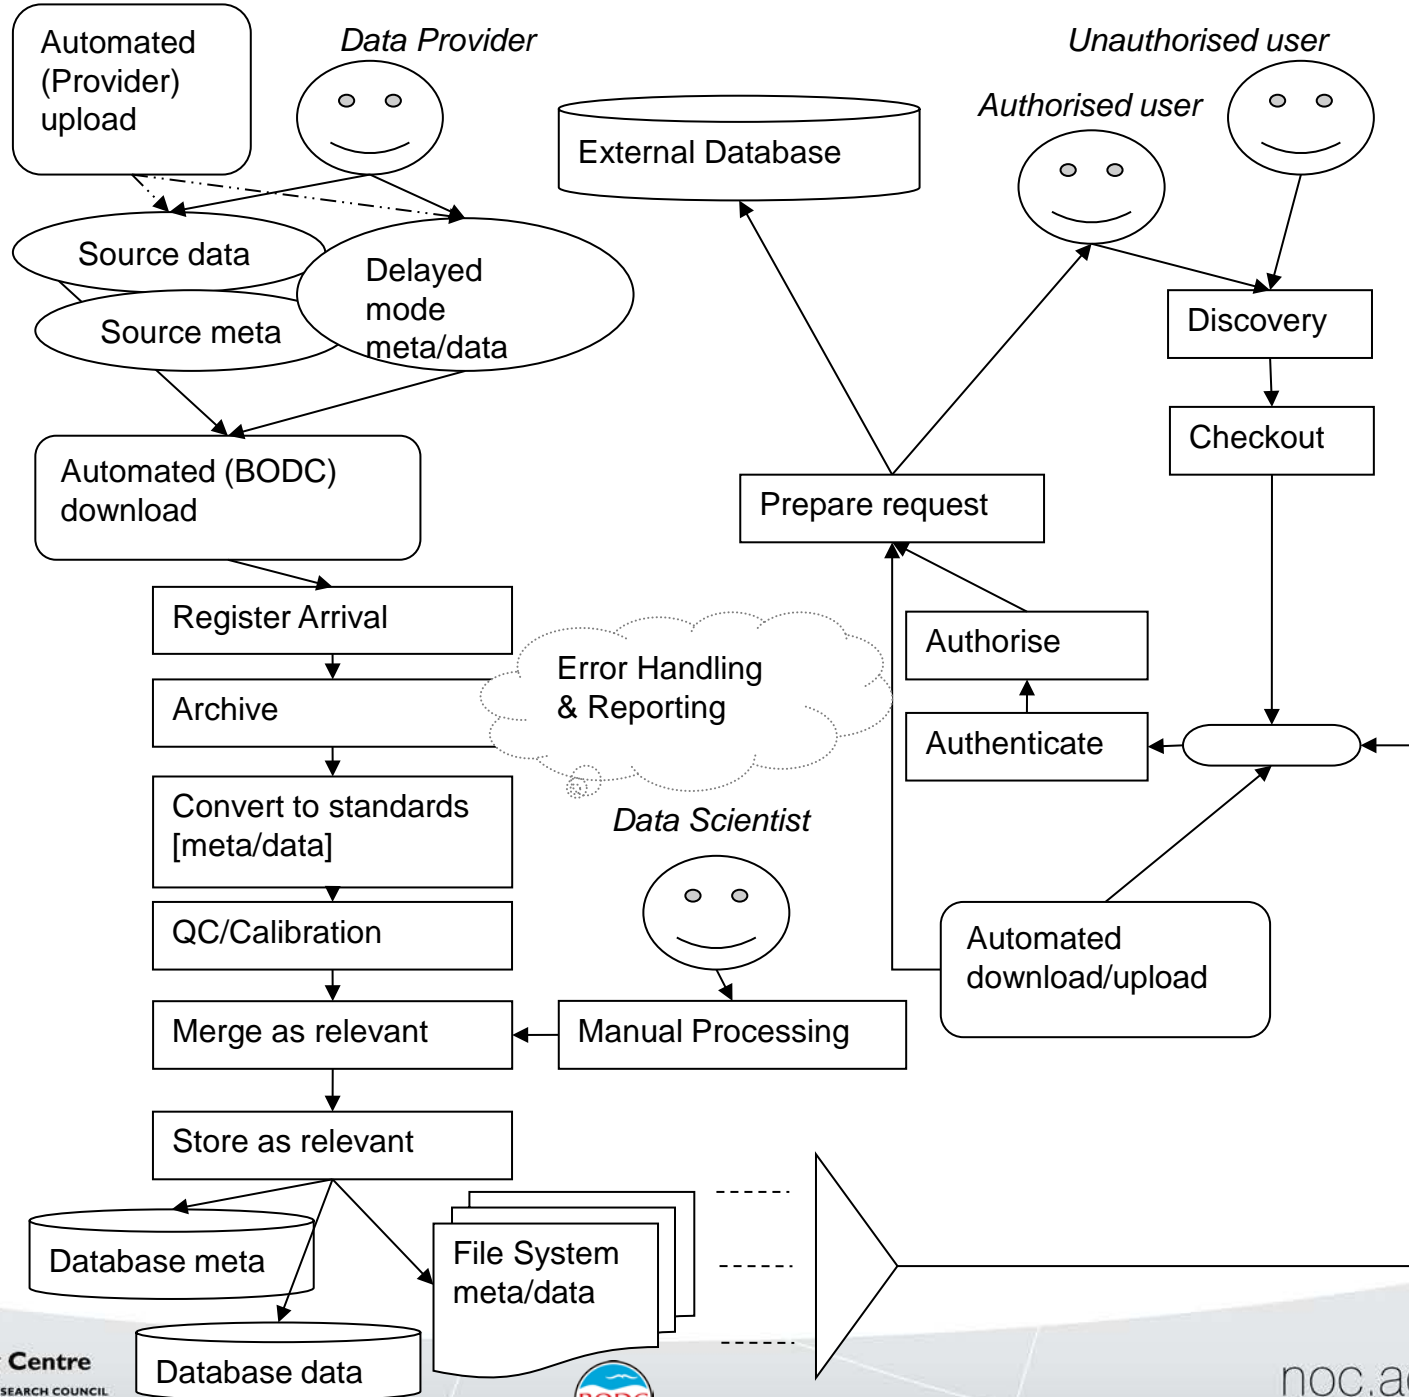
Automated (Provider) upload

Data Provider

Unauthorised user

Authorised user

External Database

Source data

Delayed mode meta/data

Source meta

Discovery

Checkout

Automated (BODC) download

Prepare request

Register Arrival

Error Handling & Reporting

Authorise

Archive

Authenticate

Convert to standards [meta/data]

Data Scientist

QC/Calibration

Automated download/upload

Merge as relevant

Manual Processing

Store as relevant

Database meta

File System meta/data

Database data

Centre

SEARCH COUNCIL

BODC

noc.ac